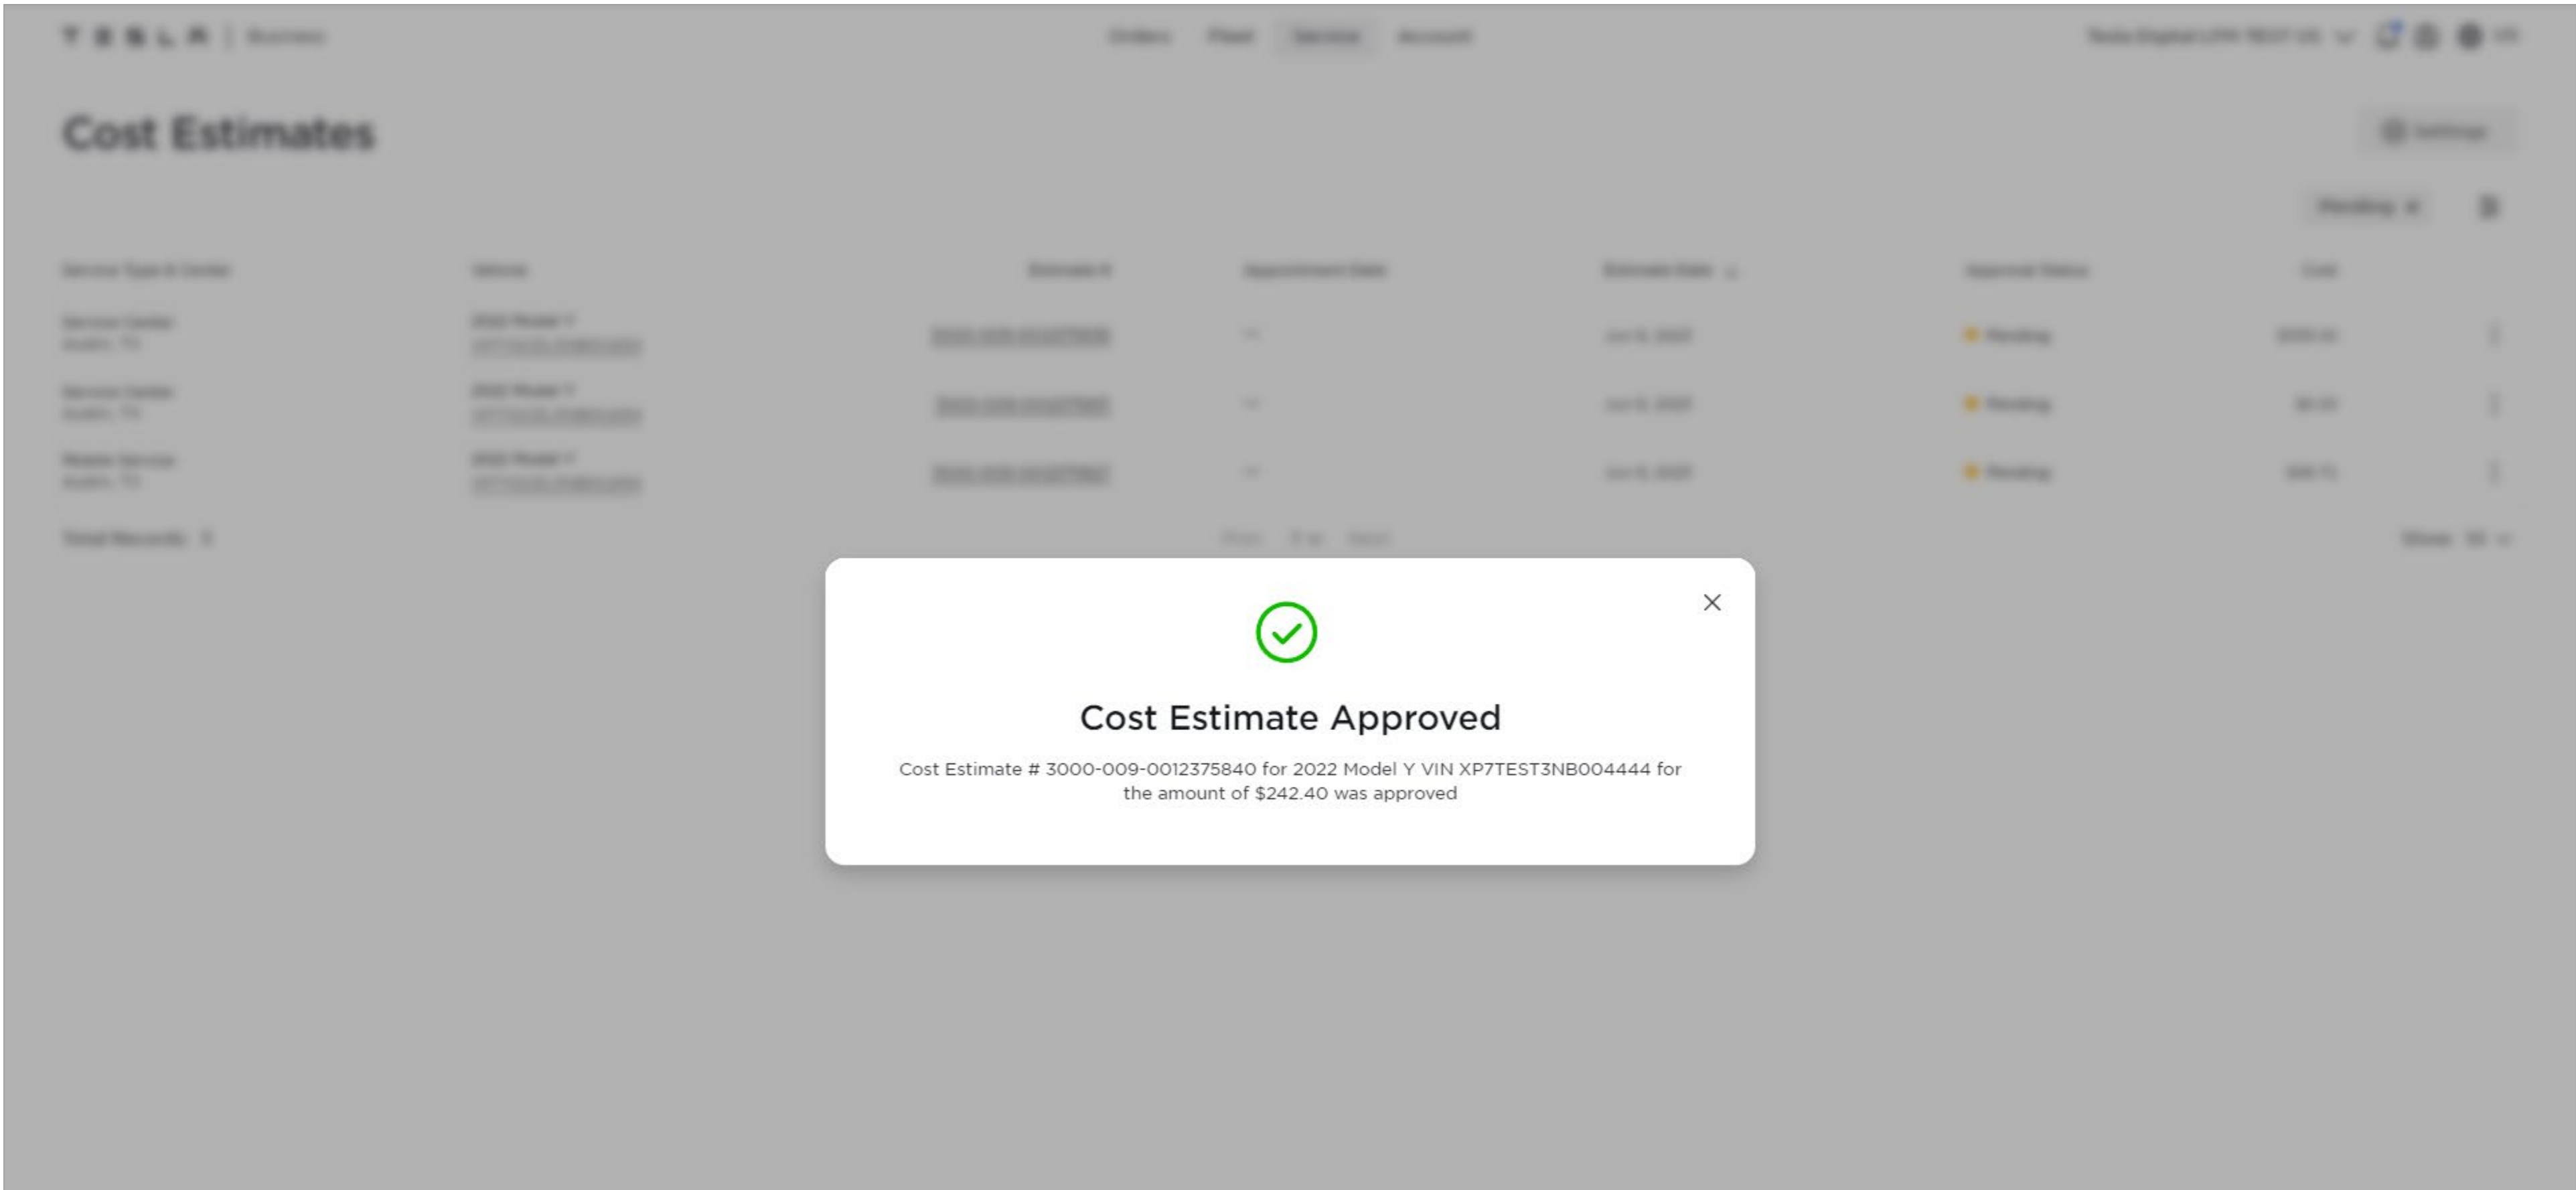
TESLA | Business

Orders Fleet Service Account

Cost Estimates

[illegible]

Cost Estimate Approved

Cost Estimate # 3000-009-0012375840 for 2022 Model Y VIN XP7TEST3NB004444 for the amount of $242.40 was approved